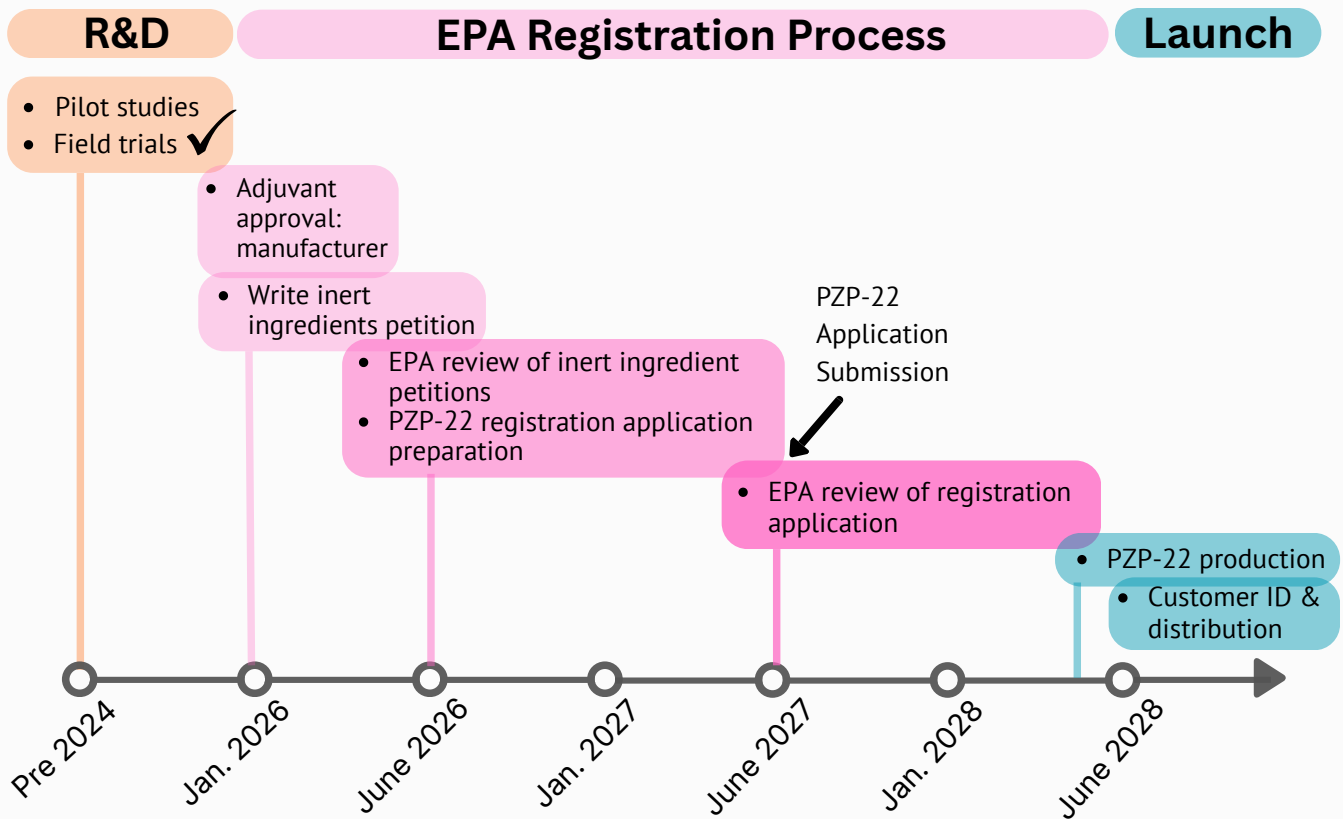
R&D

EPA Registration Process

Launch

- Pilot studies
- Field trials ✓

- Adjuvant approval: manufacturer

- Write inert ingredients petition

- EPA review of inert ingredient petitions
- PZP-22 registration application preparation

PZP-22 Application Submission

- EPA review of registration application

- PZP-22 production

- Customer ID & distribution

Pre 2024

Jan. 2026

June 2026

Jan. 2027

June 2027

Jan. 2028

June 2028